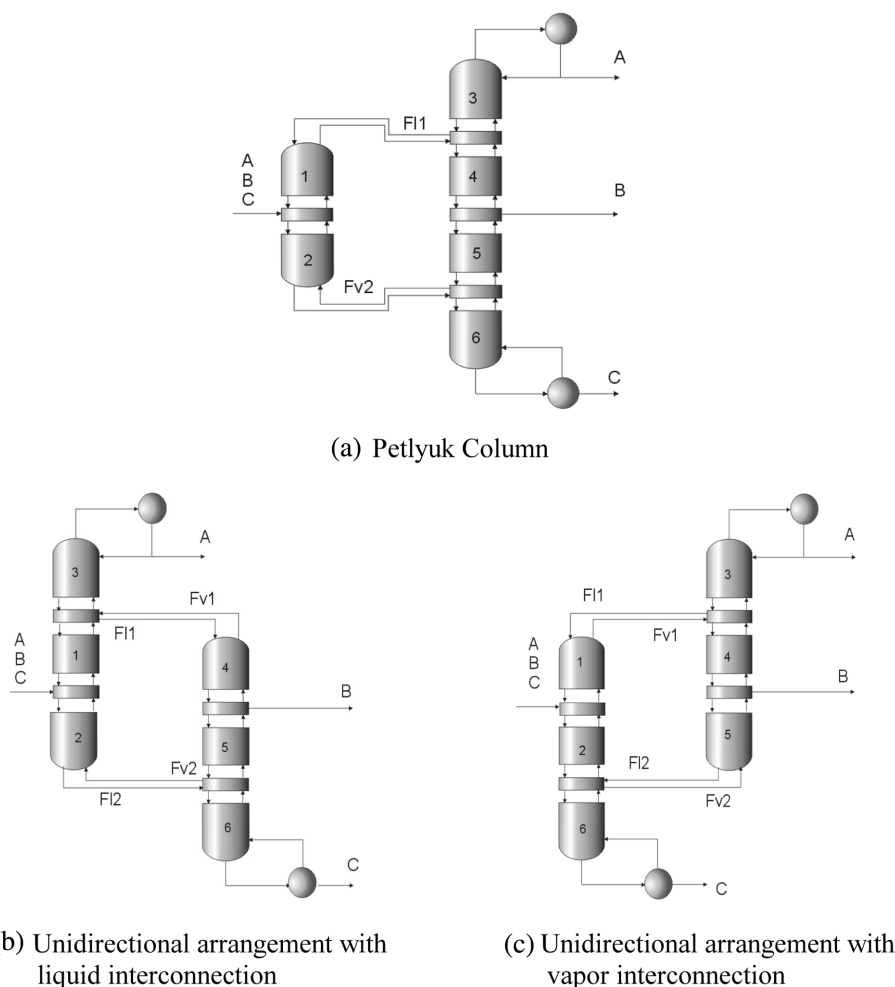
A

3

Fl1

A
B
C

1

4

B

2

5

Fv2

6

C

(a) Petlyuk Column

A

3

Fv1

A
B
C

Fl1

1

4

B

2

5

Fv2

Fl2

6

C

(b) Unidirectional arrangement with liquid interconnection

A

3

Fl1

Fv1

A
B
C

1

4

B

2

Fl2

5

Fv2

6

C

(c) Unidirectional arrangement with vapor interconnection